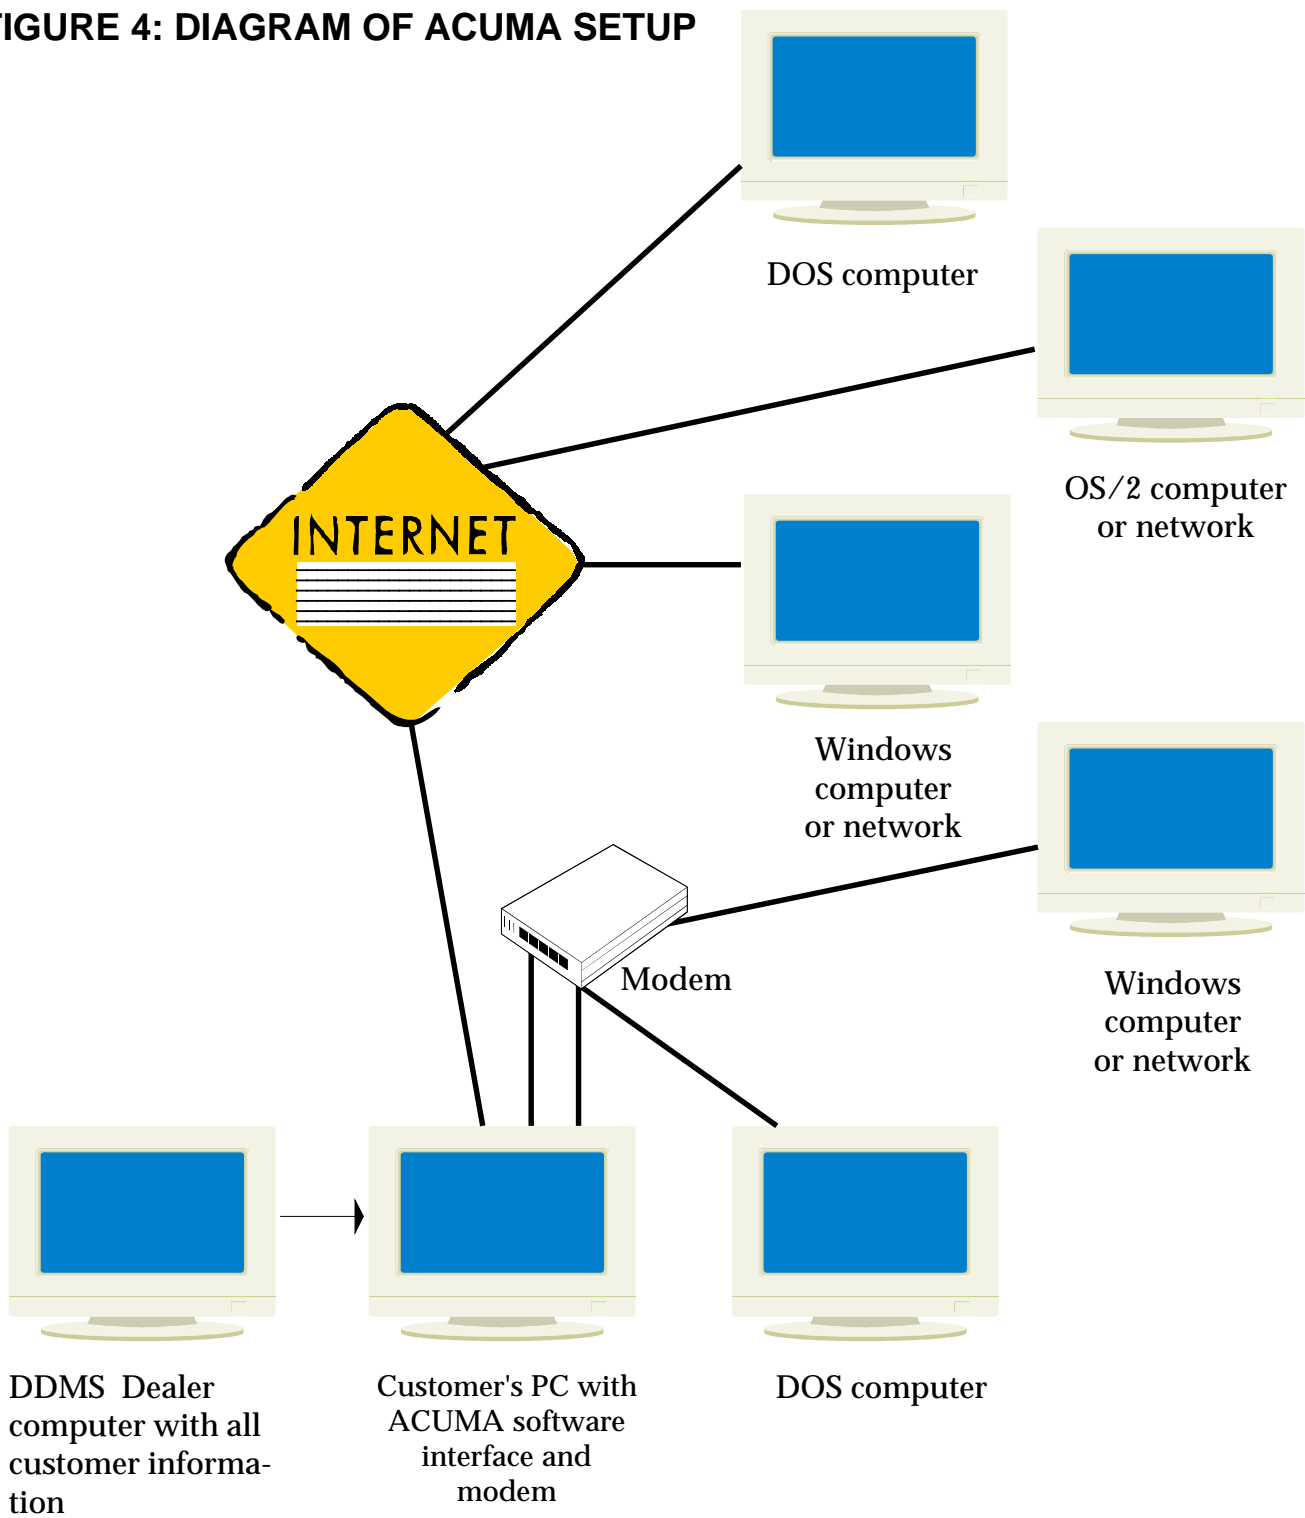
IGURE 4: DIAGRAM OF ACUMA SETUP

DOS computer

OS/2 computer or network

INTERNET

Windows computer or network

Windows computer or network

Modem

DDMS Dealer computer with all customer information

Customer's PC with ACUMA software interface and modem

DOS computer